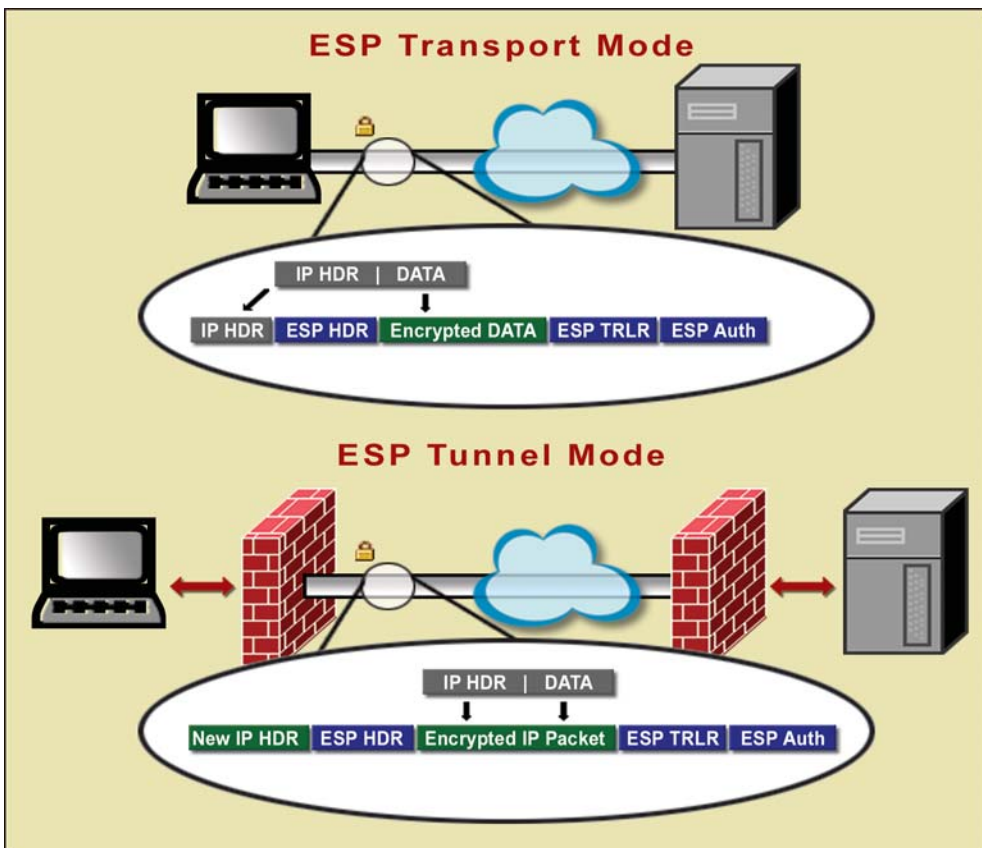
ESP Transport Mode

IP HDR | DATA

| IP HDR | ESP HDR | Encrypted DATA | ESP TRLR | ESP Auth |
|---|---|---|---|---|

ESP Tunnel Mode

IP HDR | DATA

| New IP HDR | ESP HDR | Encrypted IP Packet | ESP TRLR | ESP Auth |
|---|---|---|---|---|